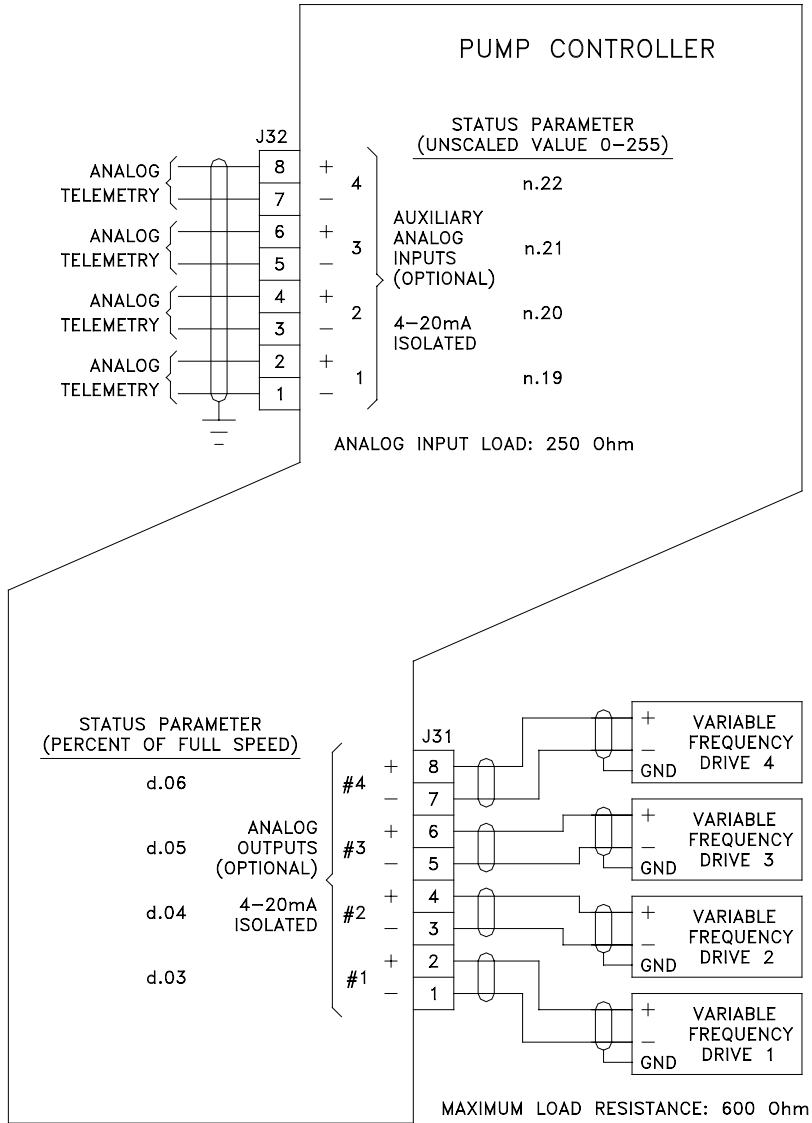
PUMP CONTROLLER

STATUS PARAMETER
(UNSCALED VALUE 0–255)

J32

ANALOG TELEMETRY
8 +
7 –
4
n.22

ANALOG TELEMETRY
6 +
5 –
3
AUXILIARY ANALOG INPUTS (OPTIONAL)
n.21

ANALOG TELEMETRY
4 +
3 –
2
4–20mA ISOLATED
n.20

ANALOG TELEMETRY
2 +
1 –
1
n.19

ANALOG INPUT LOAD: 250 Ohm

STATUS PARAMETER
(PERCENT OF FULL SPEED)

J31

d.06
#4
+ 8
– 7

d.05
ANALOG OUTPUTS (OPTIONAL)
#3
+ 6
– 5

d.04
4–20mA ISOLATED
#2
+ 4
– 3

d.03
#1
+ 2
– 1

+ – GND VARIABLE FREQUENCY DRIVE 4
+ – GND VARIABLE FREQUENCY DRIVE 3
+ – GND VARIABLE FREQUENCY DRIVE 2
+ – GND VARIABLE FREQUENCY DRIVE 1

MAXIMUM LOAD RESISTANCE: 600 Ohm